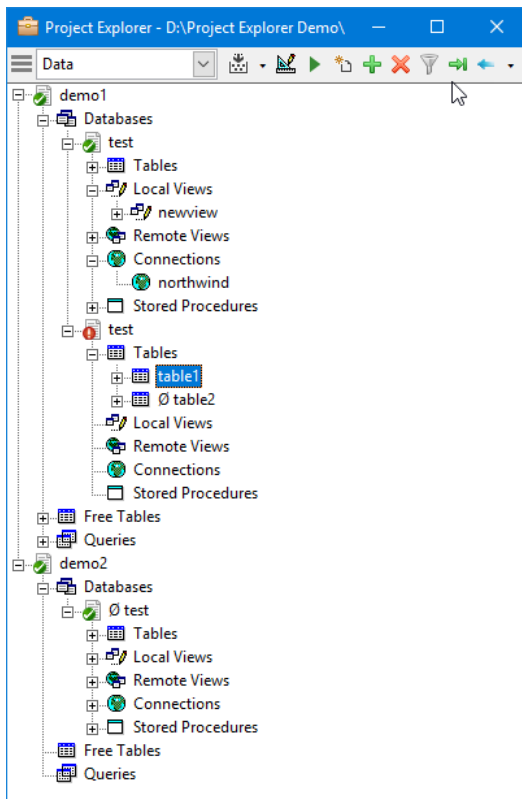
Project Explorer - D:\Project Explorer Demo\

Data

demo1
Databases
test
Tables
Local Views
newview
Remote Views
Connections
northwind
Stored Procedures
test
Tables
table1
Ø table2
Local Views
Remote Views
Connections
Stored Procedures
Free Tables
Queries
demo2
Databases
Ø test
Tables
Local Views
Remote Views
Connections
Stored Procedures
Free Tables
Queries